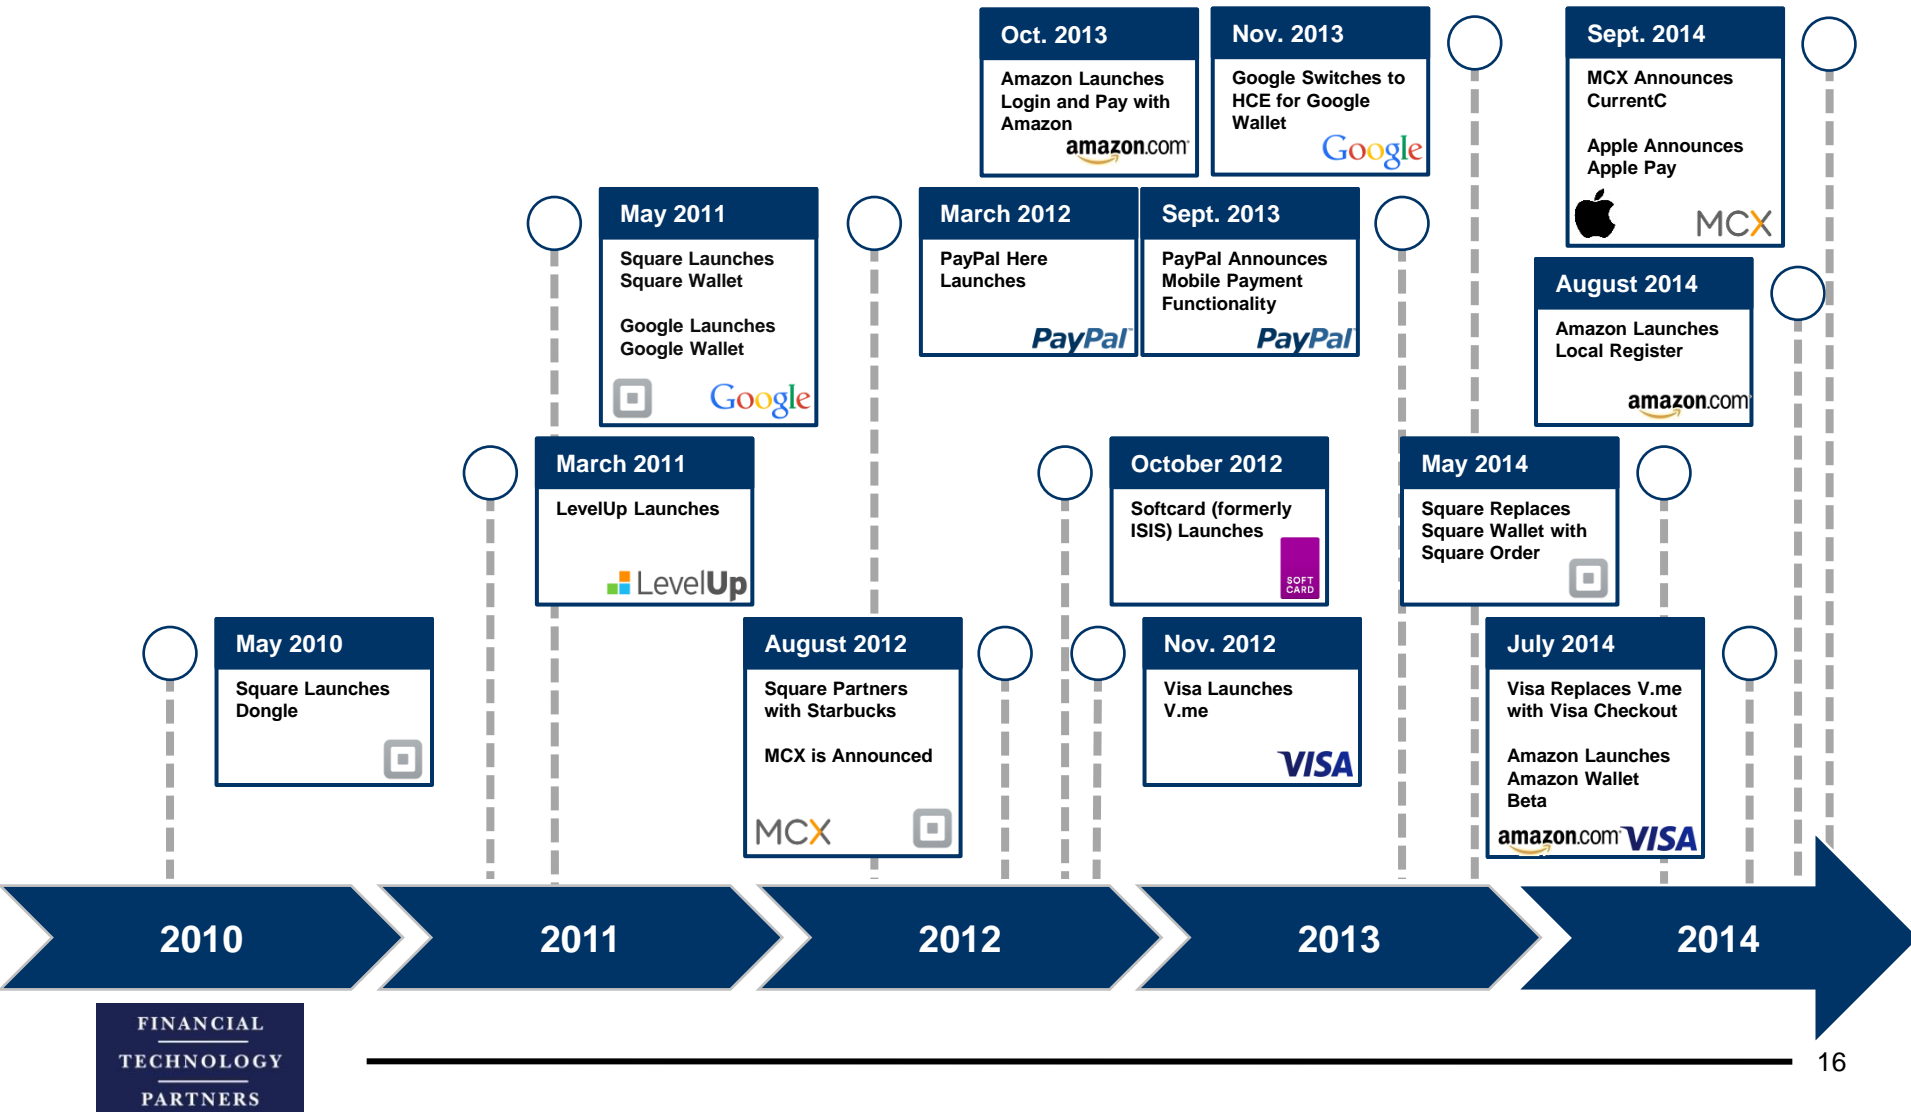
Oct. 2013
Amazon Launches Login and Pay with Amazon
amazon.com

Nov. 2013
Google Switches to HCE for Google Wallet
Google

Sept. 2014
MCX Announces CurrentC

Apple Announces Apple Pay
MCX

May 2011
Square Launches Square Wallet

Google Launches Google Wallet
Google

March 2012
PayPal Here Launches
PayPal

Sept. 2013
PayPal Announces Mobile Payment Functionality
PayPal

August 2014
Amazon Launches Local Register
amazon.com

March 2011
LevelUp Launches
LevelUp

October 2012
Softcard (formerly ISIS) Launches
SOFT CARD

May 2014
Square Replaces Square Wallet with Square Order

May 2010
Square Launches Dongle

August 2012
Square Partners with Starbucks

MCX is Announced
MCX

Nov. 2012
Visa Launches V.me
VISA

July 2014
Visa Replaces V.me with Visa Checkout

Amazon Launches Amazon Wallet Beta
amazon.com VISA

2010
2011
2012
2013
2014

FINANCIAL TECHNOLOGY PARTNERS

16